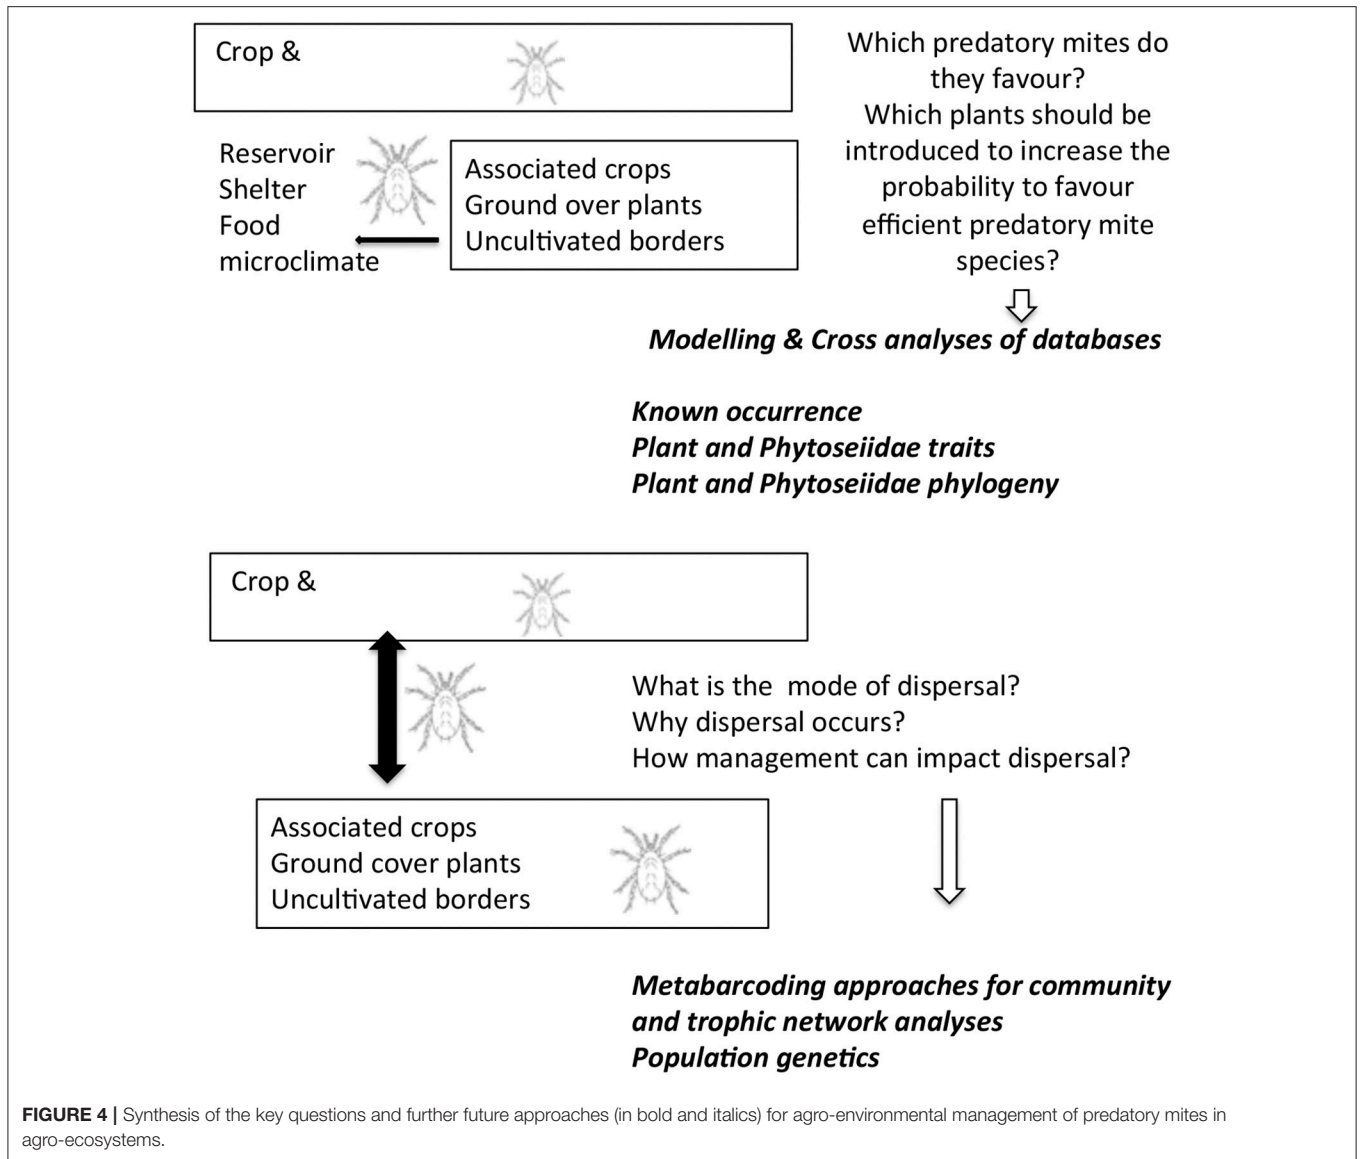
Crop &

Reservoir
Shelter
Food
microclimate

Associated crops
Ground over plants
Uncultivated borders

Which predatory mites do they favour?
Which plants should be introduced to increase the probability to favour efficient predatory mite species?

***Modelling & Cross analyses of databases***

***Known occurrence***
***Plant and Phytoseiidae traits***
***Plant and Phytoseiidae phylogeny***

Crop &

What is the mode of dispersal?
Why dispersal occurs?
How management can impact dispersal?

Associated crops
Ground cover plants
Uncultivated borders

***Metabarcoding approaches for community and trophic network analyses***
***Population genetics***

**FIGURE 4 |** Synthesis of the key questions and further future approaches (in bold and italics) for agro-environmental management of predatory mites in agro-ecosystems.